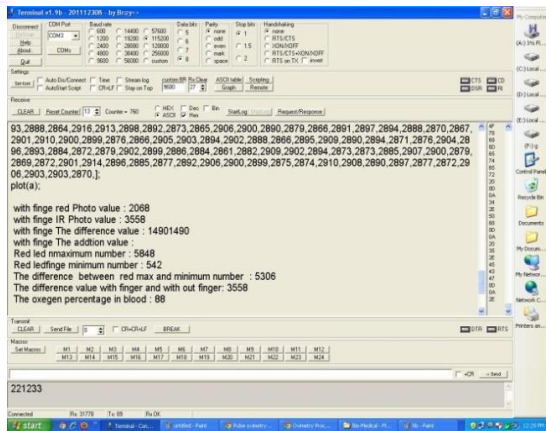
Terminal v1.9b - 20111230Б - by Br@y++

Disconnect
ReScan
Help
About..
Quit

COM Port
COM3
COMs

Baud rate
600
1200
2400
4800
9600
14400
19200
28800
38400
56000
57600
115200
128000
256000
custom

Data bits
5
6
7
8

Parity
none
odd
even
mark
space

Stop bits
1
1.5
2

Handshaking
none
RTS/CTS
XON/XOFF
RTS/CTS+XON/XOFF
RTS on TX
invert

Settings
Set font
Auto Dis/Connect
AutoStart Script
Time
CR=LF
Stream log
Stay on Top
custom BR
9600
Rx Clear
27
ASCII table
Graph
Scripting
Remote

CTS
DSR
CD
RI

Receive
CLEAR
Reset Counter
13
Counter = 760
HEX
ASCII
Dec
Hex
Bin
StartLog
StopLog
Request/Response

93,2888,2864,2916,2913,2898,2892,2873,2865,2906,2900,2890,2879,2866,2891,2897,2894,2888,2870,2867,2901,2910,2900,2899,2876,2866,2905,2903,2894,2902,2888,2866,2895,2909,2890,2894,2871,2876,2904,2896,2893,2884,2872,2879,2902,2899,2886,2884,2861,2882,2909,2902,2894,2873,2873,2885,2907,2900,2879,2869,2872,2901,2914,2896,2885,2877,2892,2906,2900,2899,2875,2874,2910,2908,2890,2897,2877,2872,2906,2903,2903,2870,];
plot(a);

with finge red Photo value : 2068
with finge IR Photo value : 3558
with finge The difference value : 14901490
with finge The addtion value :
Red led nmaximum number : 5848
Red ledfinge minimum number : 542
The difference  between  red max and minimum number  : 5306
The difference value with finger and with out finger: 3558
The oxegen percentage in blood : 88

Transmit
CLEAR
Send File
0
CR=CR+LF
BREAK
DTR
RTS

Macros
Set Macros
M1
M2
M3
M4
M5
M6
M7
M8
M9
M10
M11
M12
M13
M14
M15
M16
M17
M18
M19
M20
M21
M22
M23
M24

+CR
-> Send

221233

Connected
Rx: 31778
Tx: 88
Rx OK

start
Terminal - Con...
untitled - Paint
Pulse oximetry...
Oximetry Proc...
Bio-Medical - M...
tilo - Paint
12:20 PM

My Computer
(A:) 3½ Fl...
(C:) Local ...
(D:) Local ...
(E:) Local ...
(F:) g
Control Panel
Recycle Bin
Documents
My Docum...
My Network...
Network C...
Printers an...